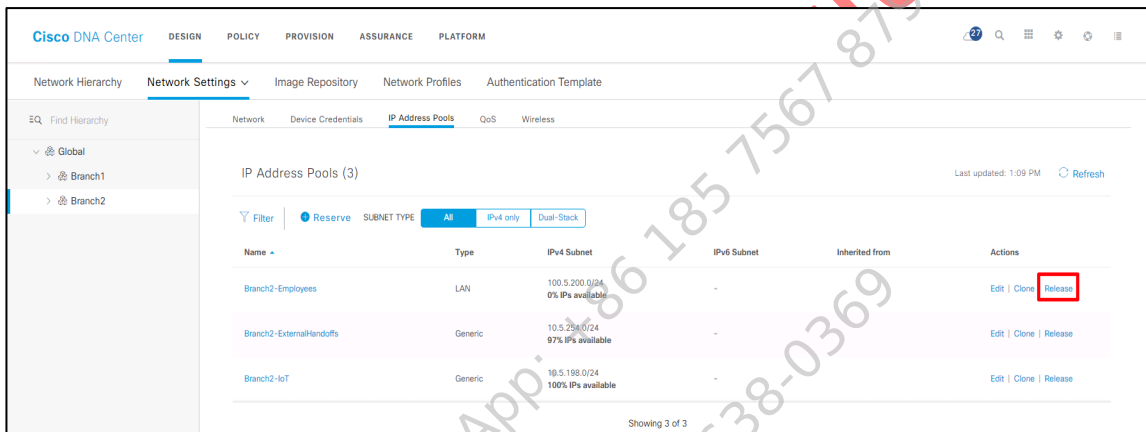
Cisco DNA Center DESIGN POLICY PROVISION ASSURANCE PLATFORM

27

Network Hierarchy Network Settings ∨ Image Repository Network Profiles Authentication Template

Find Hierarchy

Network Device Credentials IP Address Pools QoS Wireless

Global
Branch1
Branch2

IP Address Pools (3)

Last updated: 1:09 PM Refresh

Filter Reserve SUBNET TYPE All IPv4 only Dual-Stack

| Name | Type | IPv4 Subnet | IPv6 Subnet | Inherited from | Actions |
|---|---|---|---|---|---|
| Branch2-Employees | LAN | 100.5.200.0/24 0% IPs available | - | | Edit \| Clone \| Release |
| Branch2-ExternalHandoffs | Generic | 10.5.254.0/24 97% IPs available | - | | Edit \| Clone \| Release |
| Branch2-IoT | Generic | 10.5.198.0/24 100% IPs available | - | | Edit \| Clone \| Release |

Showing 3 of 3

App: +86 185 7567 8793
138-0369